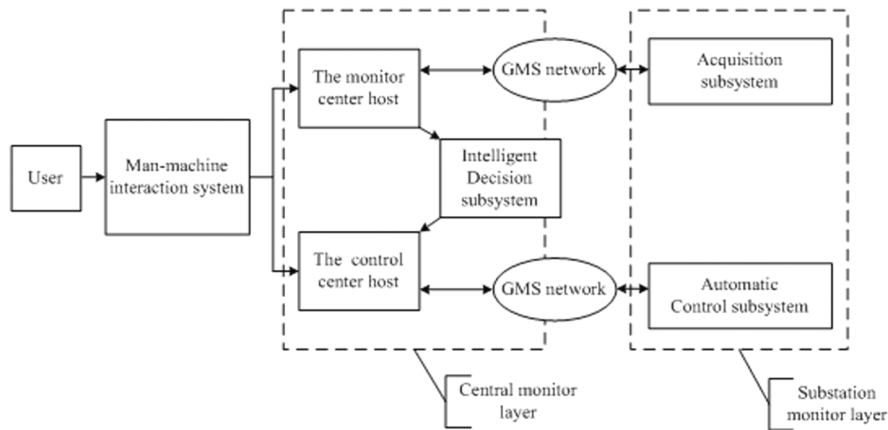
User

Man-machine interaction system

The monitor center host

GMS network

Acquisition subsystem

Intelligent Decision subsystem

The control center host

GMS network

Automatic Control subsystem

Central monitor layer

Substation monitor layer